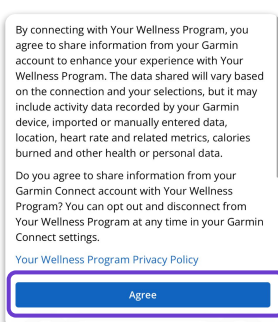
By connecting with Your Wellness Program, you agree to share information from your Garmin account to enhance your experience with Your Wellness Program. The data shared will vary based on the connection and your selections, but it may include activity data recorded by your Garmin device, imported or manually entered data, location, heart rate and related metrics, calories burned and other health or personal data.

Do you agree to share information from your Garmin Connect account with Your Wellness Program? You can opt out and disconnect from Your Wellness Program at any time in your Garmin Connect settings.

Your Wellness Program Privacy Policy

Agree